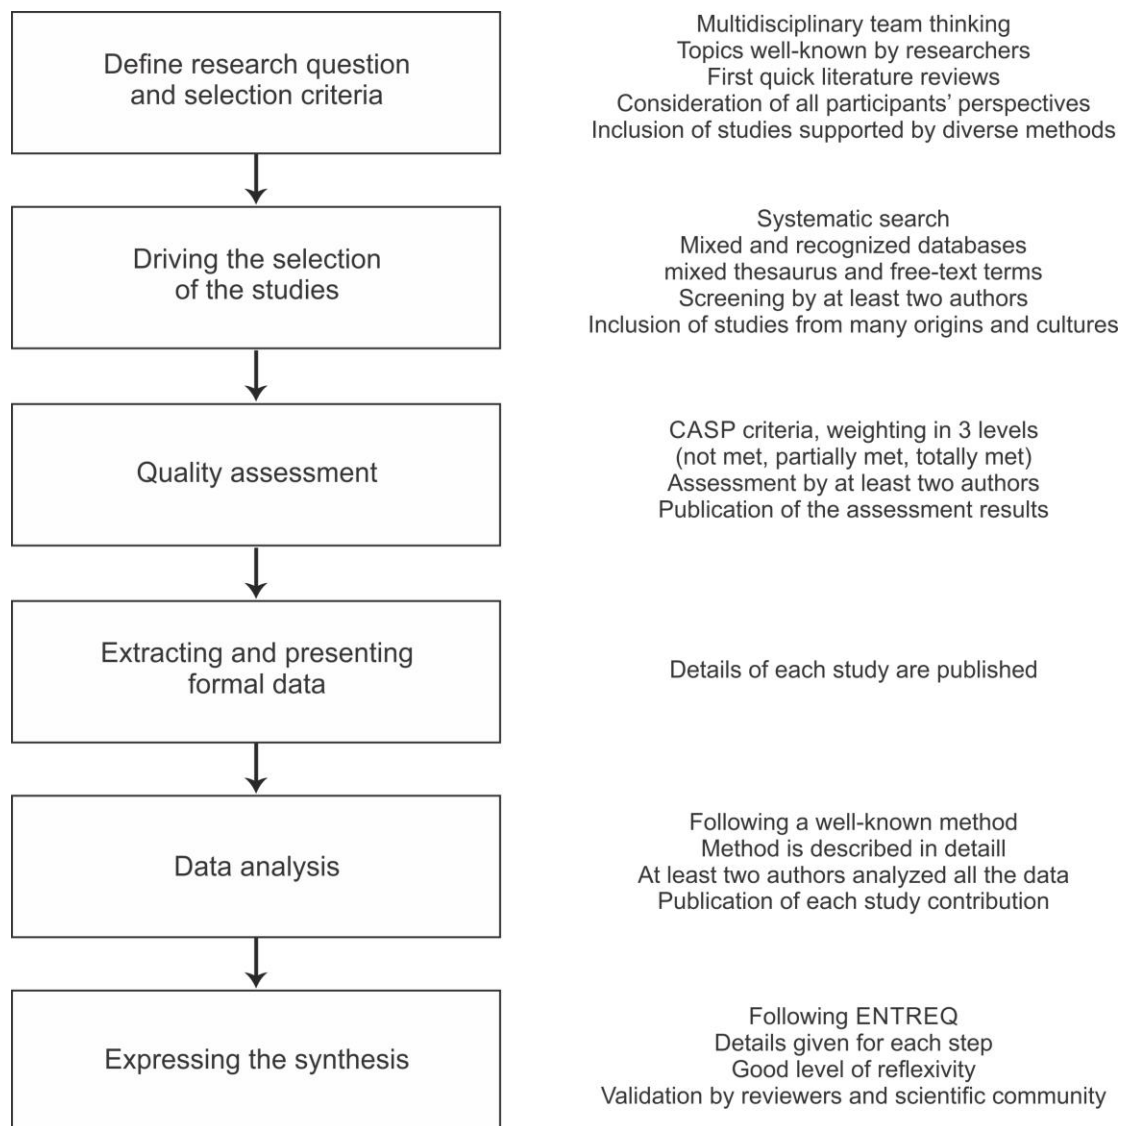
Define research question and selection criteria

Multidisciplinary team thinking
Topics well-known by researchers
First quick literature reviews
Consideration of all participants' perspectives
Inclusion of studies supported by diverse methods

Driving the selection of the studies

Systematic search
Mixed and recognized databases
mixed thesaurus and free-text terms
Screening by at least two authors
Inclusion of studies from many origins and cultures

Quality assessment

CASP criteria, weighting in 3 levels
(not met, partially met, totally met)
Assessment by at least two authors
Publication of the assessment results

Extracting and presenting formal data

Details of each study are published

Data analysis

Following a well-known method
Method is described in detaill
At least two authors analyzed all the data
Publication of each study contribution

Expressing the synthesis

Following ENTREQ
Details given for each step
Good level of reflexivity
Validation by reviewers and scientific community